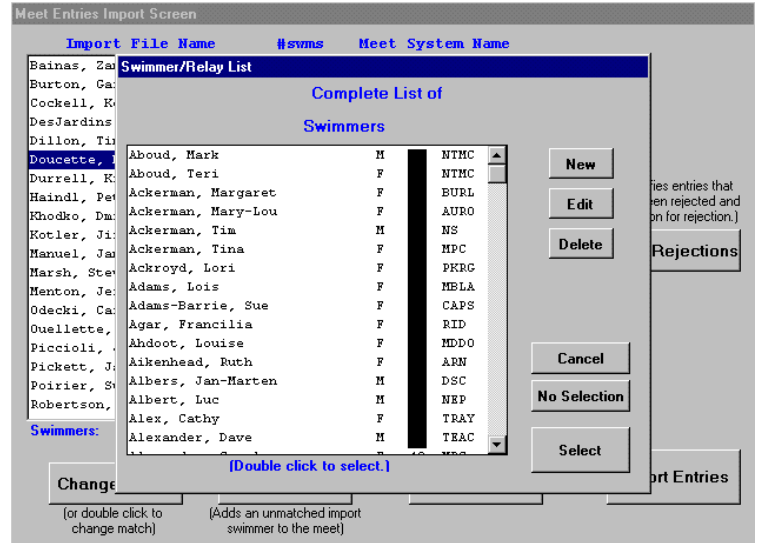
Meet Entries Import Screen

Import File Name #swms Meet System Name

Bainas, Za
Burton, Ga
Cockell, K
DesJardins
Dillon, Ti
Doucette,
Durrell, K
Haindl, Pe
Khodko, Dm
Kotler, Ji
Manuel, Ja
Marsh, Ste
Menton, Je
Odecki, Ca
Ouellette,
Piccioli,
Pickett, J
Poirier, S
Robertson,

Swimmers:

Swimmer/Relay List

Complete List of

Swimmers

| | | |
|---|---|---|
| Aboud, Mark | M | NTMC |
| Aboud, Teri | F | NTMC |
| Ackerman, Margaret | F | BURL |
| Ackerman, Mary-Lou | F | AURO |
| Ackerman, Tim | M | NS |
| Ackerman, Tina | F | MPC |
| Ackroyd, Lori | F | PKRG |
| Adams, Lois | F | MBLA |
| Adams-Barrie, Sue | F | CAPS |
| Agar, Francilia | F | RID |
| Ahdoot, Louise | F | MDDO |
| Aikenhead, Ruth | F | ARN |
| Albers, Jan-Marten | M | DSC |
| Albert, Luc | M | NEP |
| Alex, Cathy | F | TRAY |
| Alexander, Dave | M | TEAC |

[Double click to select.]

New

Edit

Delete

Cancel

No Selection

Select

ies entries that
een rejected and
on for rejection.)

Rejections

Change

(or double click to change match)

(Adds an unmatched import swimmer to the meet)

ort Entries